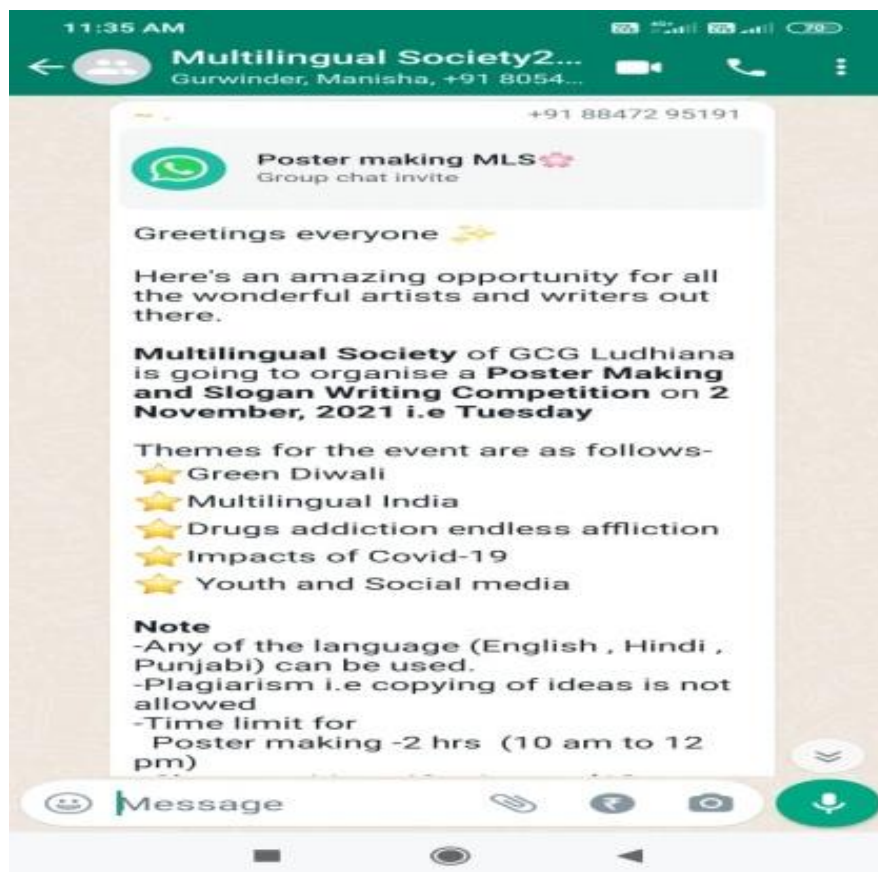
11:35 AM

Multilingual Society2...
Gurwinder, Manisha, +91 8054...

+91 88472 95191

Poster making MLS
Group chat invite

Greetings everyone

Here's an amazing opportunity for all the wonderful artists and writers out there.

**Multilingual Society** of GCG Ludhiana is going to organise a **Poster Making and Slogan Writing Competition** on **2 November, 2021 i.e Tuesday**

Themes for the event are as follows-
Green Diwali
Multilingual India
Drugs addiction endless affliction
Impacts of Covid-19
Youth and Social media

**Note**
-Any of the language (English , Hindi , Punjabi) can be used.
-Plagiarism i.e copying of ideas is not allowed
-Time limit for
Poster making -2 hrs (10 am to 12 pm)
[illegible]

Message